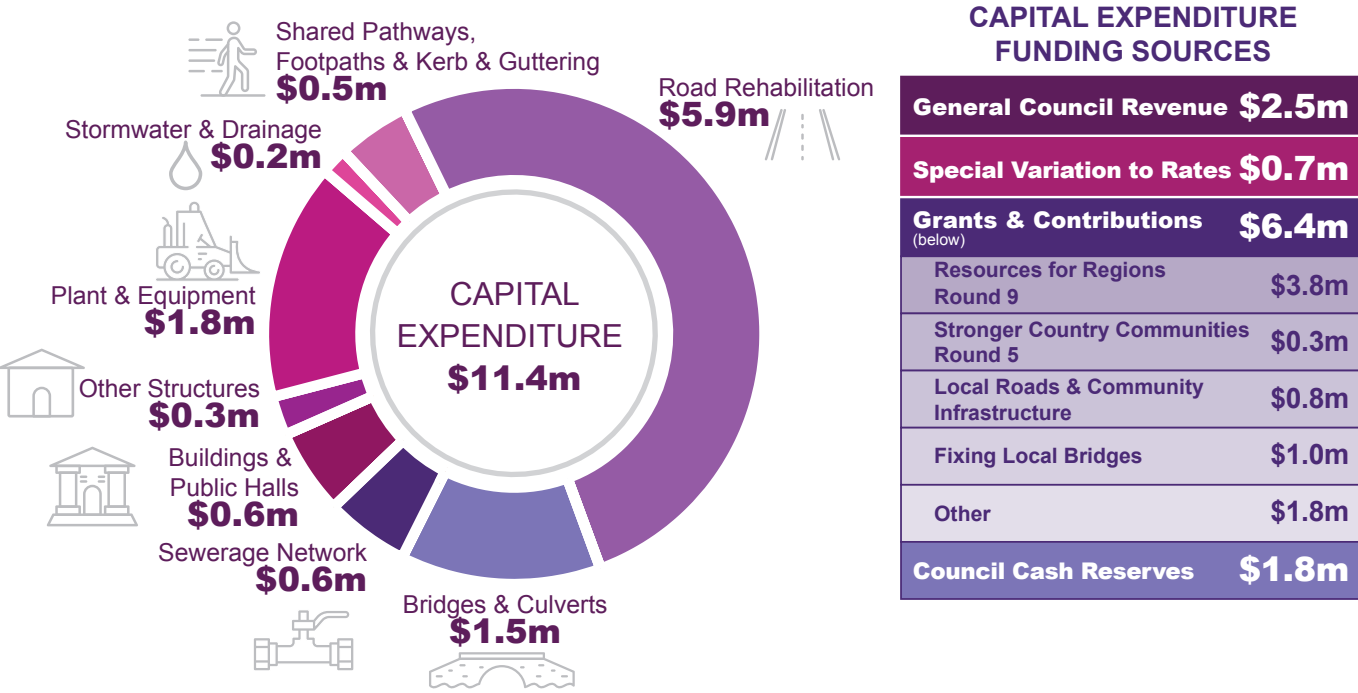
Shared Pathways, Footpaths & Kerb & Guttering
$0.5m

Road Rehabilitation
$5.9m

Stormwater & Drainage
$0.2m

Plant & Equipment
$1.8m

Other Structures
$0.3m

Buildings & Public Halls
$0.6m

Sewerage Network
$0.6m

Bridges & Culverts
$1.5m

CAPITAL EXPENDITURE
$11.4m

CAPITAL EXPENDITURE FUNDING SOURCES

| | |
|---|---|
| General Council Revenue | $2.5m |
| Special Variation to Rates | $0.7m |
| Grants & Contributions (below) | $6.4m |
| Resources for Regions Round 9 | $3.8m |
| Stronger Country Communities Round 5 | $0.3m |
| Local Roads & Community Infrastructure | $0.8m |
| Fixing Local Bridges | $1.0m |
| Other | $1.8m |
| Council Cash Reserves | $1.8m |